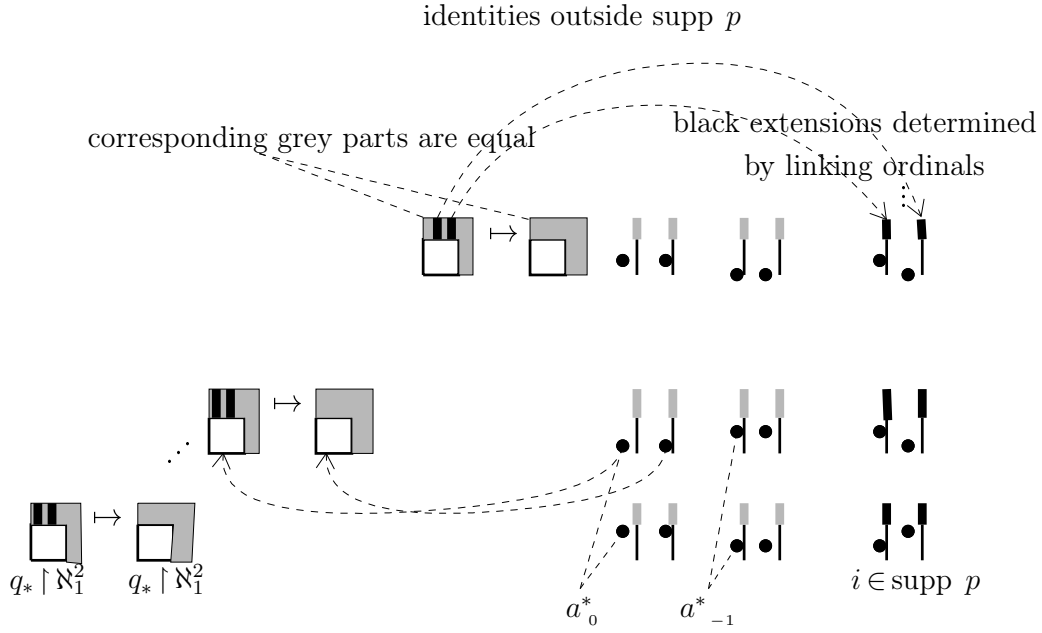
identities outside supp $p$

corresponding grey parts are equal

black extensions determined by linking ordinals

$\mapsto$

$\mapsto$

$\mapsto$

$q_* \restriction \aleph_1^2$

$q_* \restriction \aleph_1^2$

$a^*_{_0}$

$a^*_{_{-1}}$

$i \in \text{supp } p$